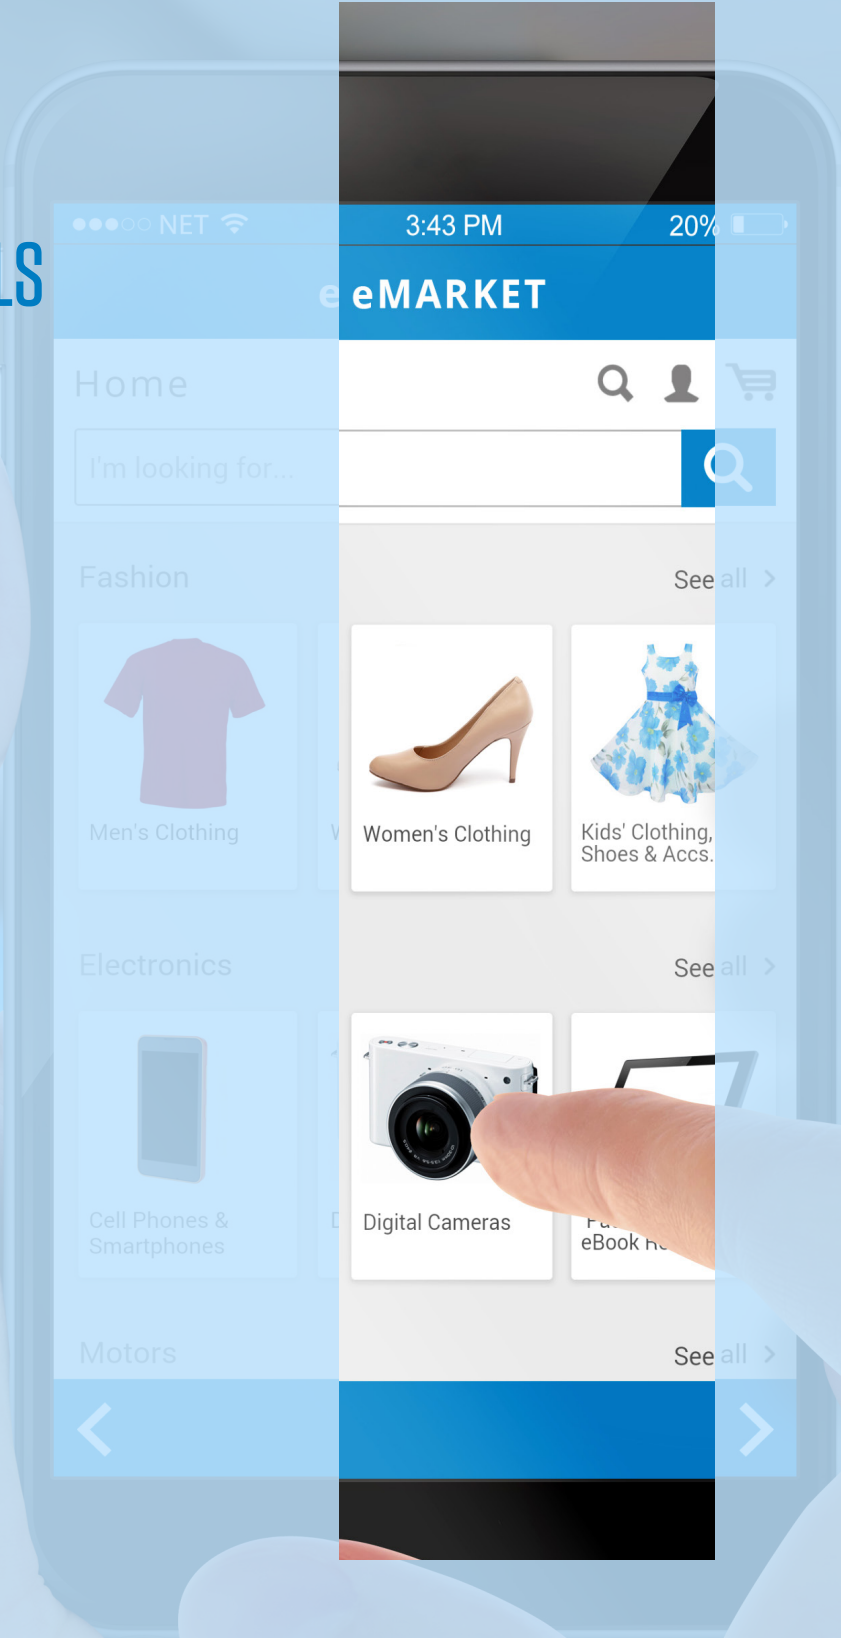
LS

●●●○○ NET 3:43 PM 20%

eMARKET

Home

I'm looking for...

Fashion

See all >

Men's Clothing

Women's Clothing

Kids' Clothing, Shoes & Accs.

Electronics

See all >

Cell Phones & Smartphones

Digital Cameras

eBook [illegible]

Motors

See all >

<

>